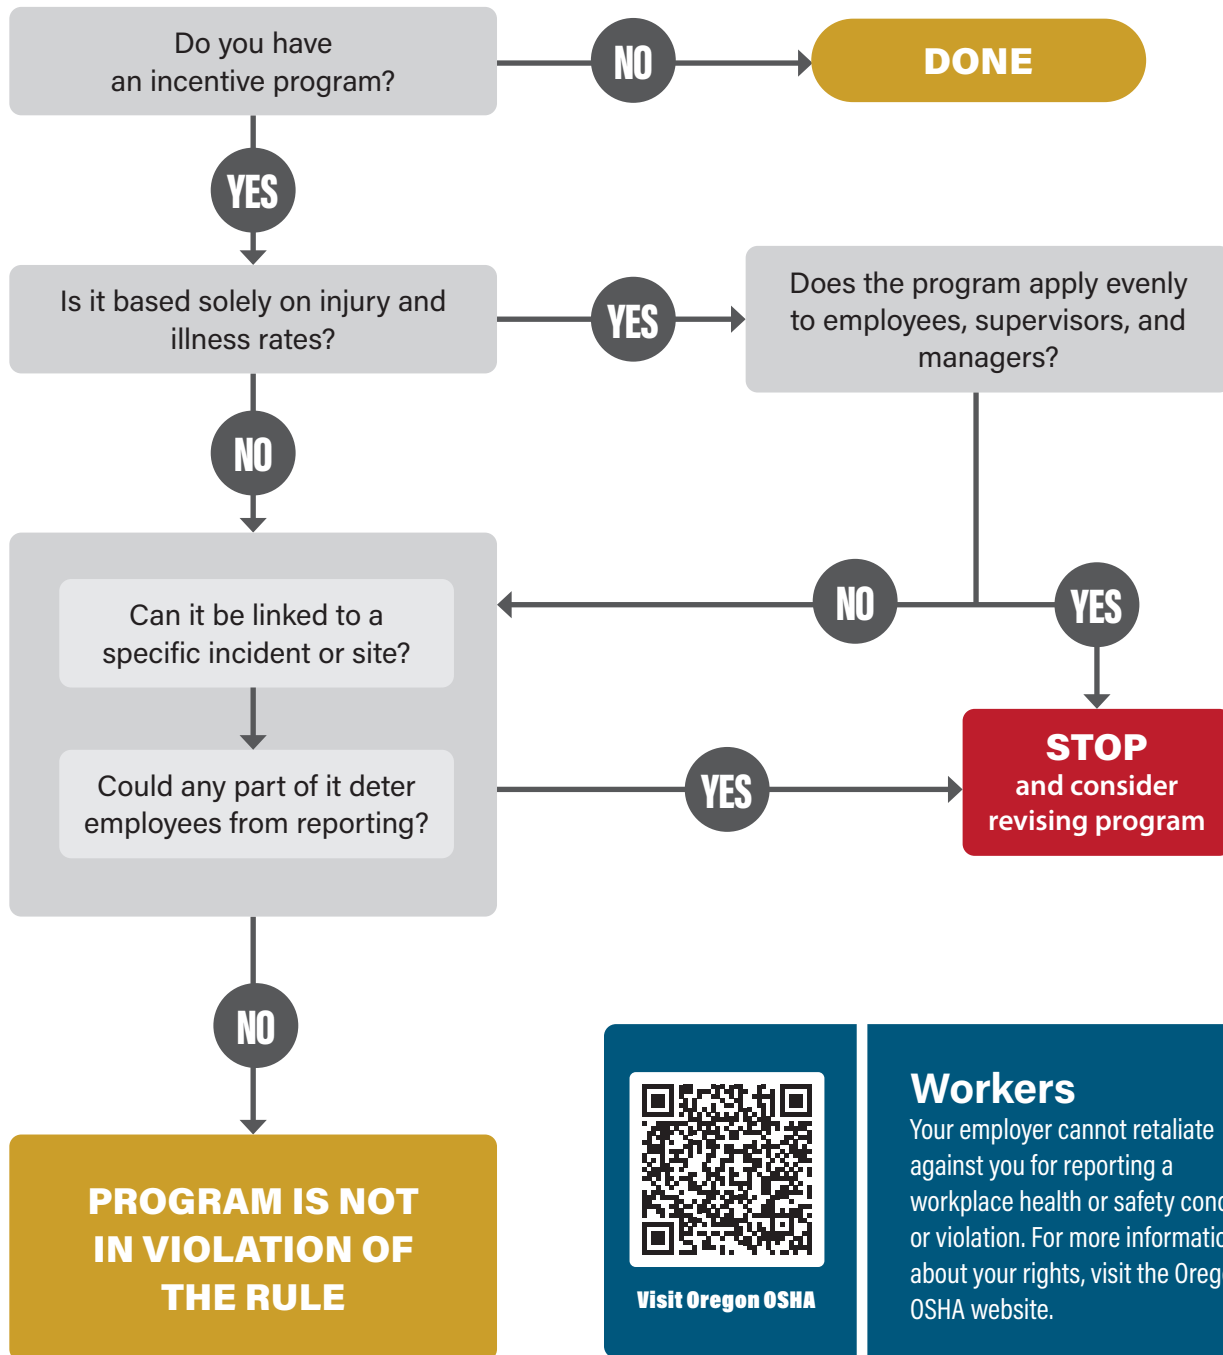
Do you have an incentive program?

NO

DONE

YES

Is it based solely on injury and illness rates?

YES

Does the program apply evenly to employees, supervisors, and managers?

NO

NO

YES

Can it be linked to a specific incident or site?

Could any part of it deter employees from reporting?

YES

STOP
and consider revising program

NO

PROGRAM IS NOT IN VIOLATION OF THE RULE

Visit Oregon OSHA

Workers
Your employer cannot retaliate against you for reporting a workplace health or safety cond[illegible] or violation. For more informati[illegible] about your rights, visit the Oreg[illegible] OSHA website.